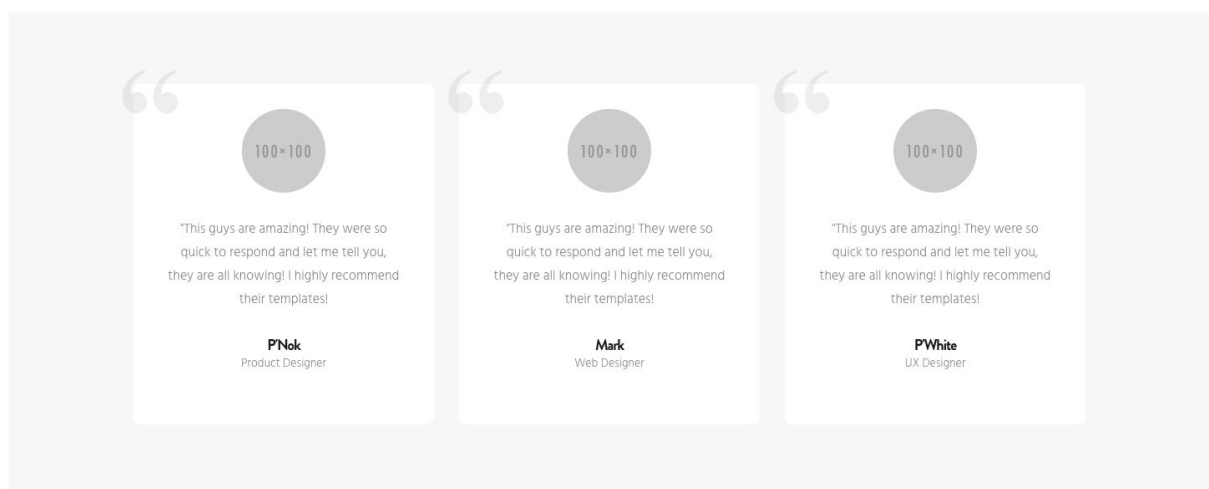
66

100×100

"This guys are amazing! They were so quick to respond and let me tell you, they are all knowing! I highly recommend their templates!

P'Nok
Product Designer

66

100×100

"This guys are amazing! They were so quick to respond and let me tell you, they are all knowing! I highly recommend their templates!

Mark
Web Designer

66

100×100

"This guys are amazing! They were so quick to respond and let me tell you, they are all knowing! I highly recommend their templates!

P'White
UX Designer